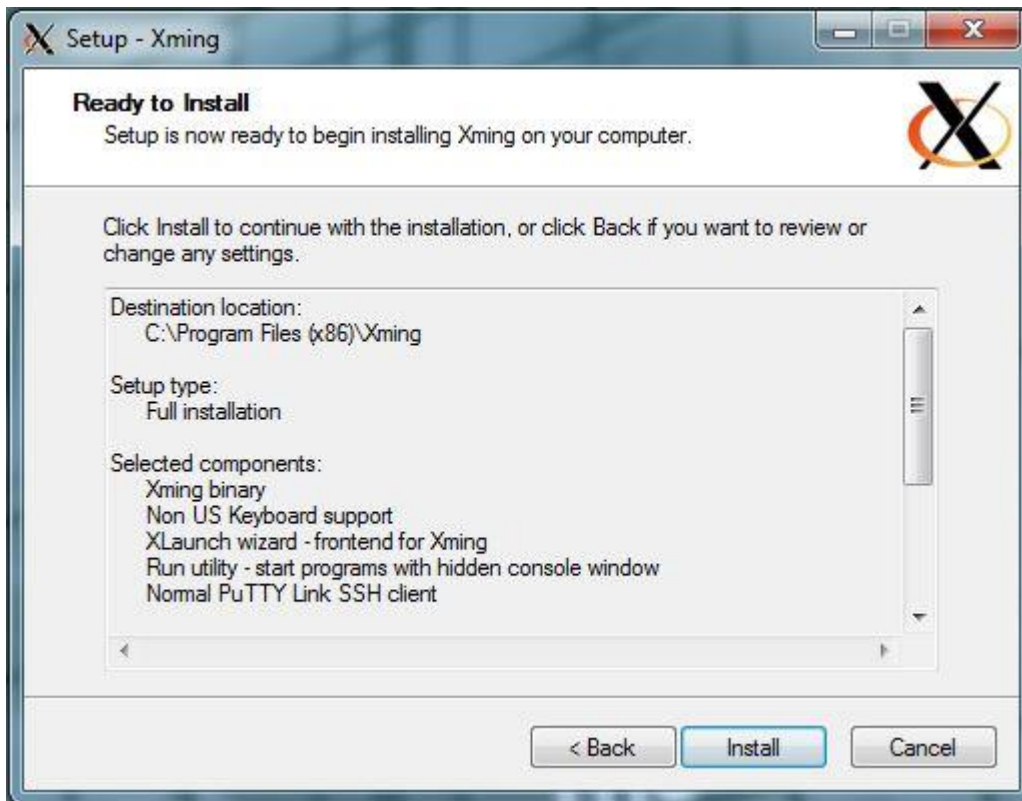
Setup - Xming

Ready to Install
Setup is now ready to begin installing Xming on your computer.

Click Install to continue with the installation, or click Back if you want to review or change any settings.

Destination location:
C:\Program Files (x86)\Xming

Setup type:
Full installation

Selected components:
Xming binary
Non US Keyboard support
XLaunch wizard - frontend for Xming
Run utility - start programs with hidden console window
Normal PuTTY Link SSH client

< Back
Install
Cancel